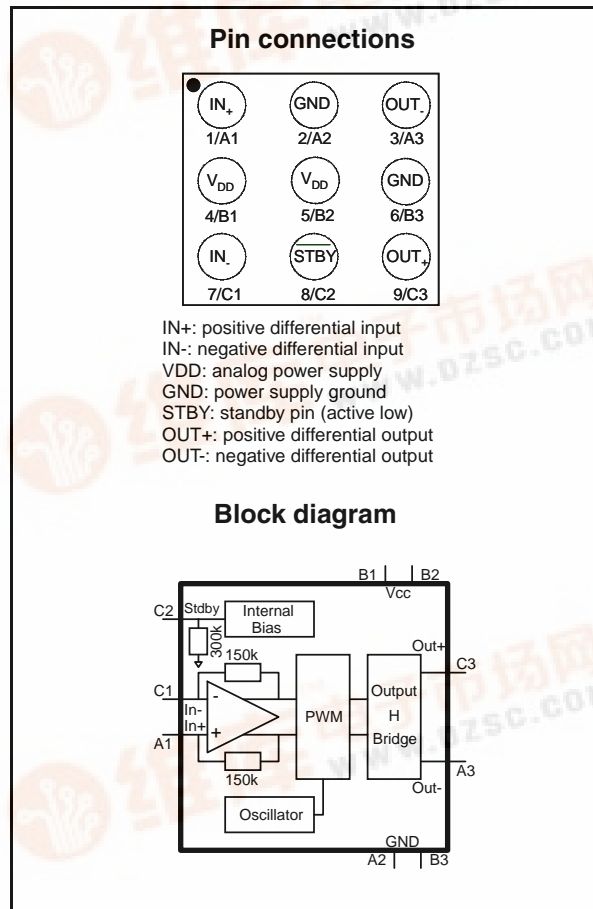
Pin connections

$IN_+$
1/A1

GND
2/A2

$OUT_-$
3/A3

$V_{DD}$
4/B1

$V_{DD}$
5/B2

GND
6/B3

$IN_-$
7/C1

$\overline{STBY}$
8/C2

$OUT_+$
9/C3

IN+: positive differential input
IN-: negative differential input
VDD: analog power supply
GND: power supply ground
STBY: standby pin (active low)
OUT+: positive differential output
OUT-: negative differential output

Block diagram

B1 B2
Vcc
C2 Stdby
Internal Bias
300k
150k
Out+
C3
C1
-
In-
In+
+
PWM
Output H Bridge
A1
150k
A3
Out-
Oscillator
GND
A2 B3

www.dzsc.com